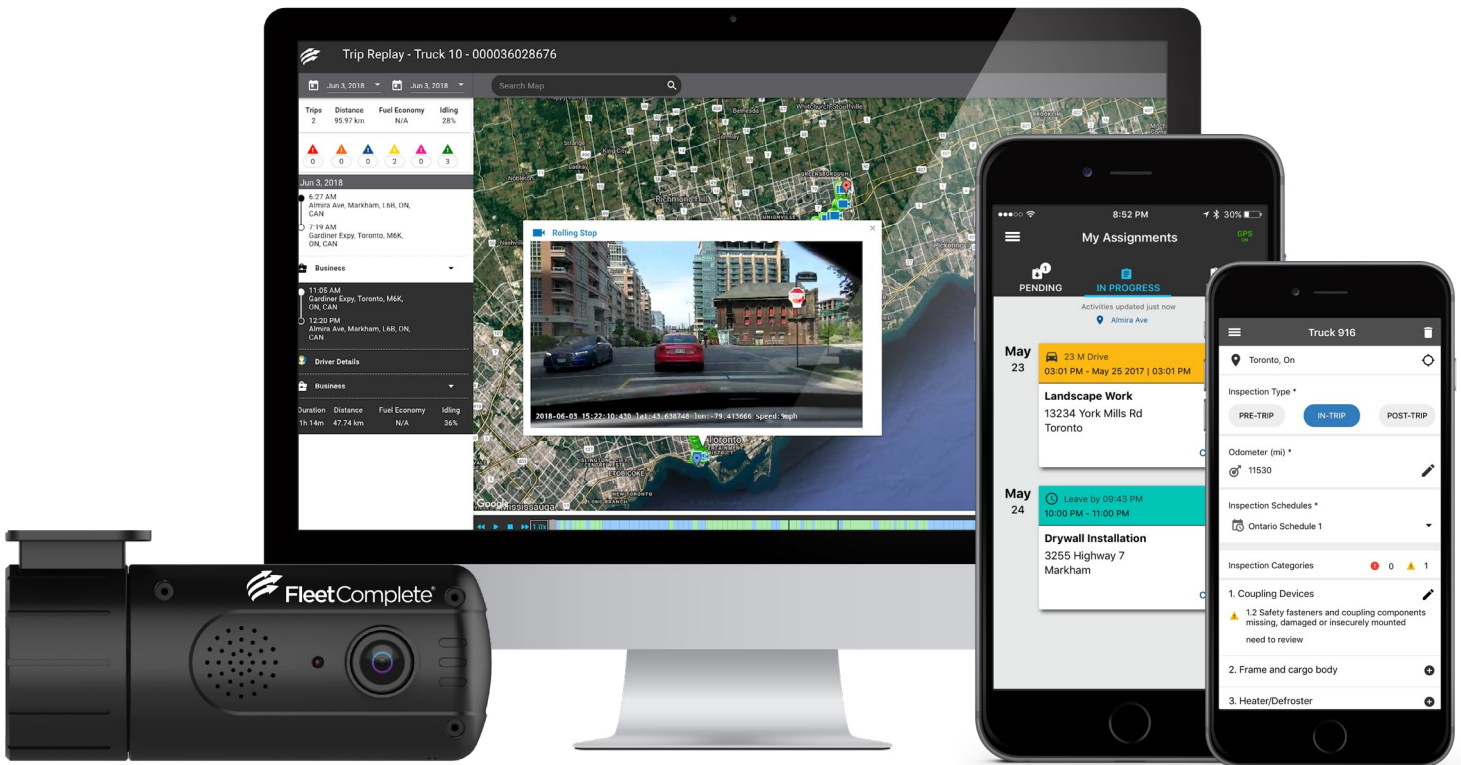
Trip Replay - Truck 10 - 000036028676

Jun 3, 2018 Jun 3, 2018 Search Map

| Trips | Distance | Fuel Economy | Idling |
|---|---|---|---|
| 2 | 95.97 km | N/A | 28% |

0 0 0 2 0 3

Jun 3, 2018

6:27 AM
Almira Ave, Markham, L6B, ON, CAN

7:19 AM
Gardiner Expy, Toronto, M6K, ON, CAN

Business

11:05 AM
Gardiner Expy, Toronto, M6K, ON, CAN

12:20 PM
Almira Ave, Markham, L6B, ON, CAN

Driver Details

Business

| Duration | Distance | Fuel Economy | Idling |
|---|---|---|---|
| 1h 14m | 47.74 km | N/A | 36% |

Rolling Stop

2018-06-03 15:22:10:430 lat:43.638748 lon:-79.413666 Speed:9mph

Richmond Hill
Toronto
Mississauga
Google
1.0x

8:52 PM 30%
My Assignments
GPS ON
PENDING IN PROGRESS
Activities updated just now
Almira Ave

May 23
23 M Drive
03:01 PM - May 25 2017 | 03:01 PM
Landscape Work
13234 York Mills Rd
Toronto

May 24
Leave by 09:43 PM
10:00 PM - 11:00 PM
Drywall Installation
3255 Highway 7
Markham

Truck 916
Toronto, On
Inspection Type *
PRE-TRIP IN-TRIP POST-TRIP
Odometer (mi) *
11530
Inspection Schedules *
Ontario Schedule 1
Inspection Categories 0 1
1. Coupling Devices
1.2 Safety fasteners and coupling components missing, damaged or insecurely mounted
need to review
2. Frame and cargo body
3. Heater/Defroster

FleetComplete®